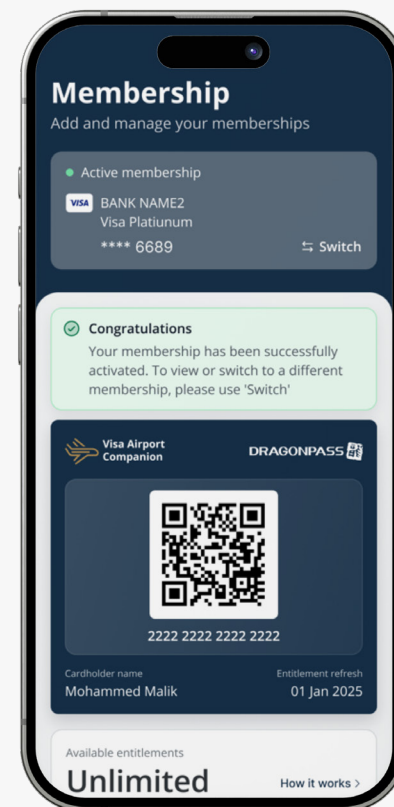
Membership
Add and manage your memberships

Active membership
VISA BANK NAME2
Visa Platiunum
**** 6689
⇆ Switch

Congratulations
Your membership has been successfully activated. To view or switch to a different membership, please use 'Switch'

Visa Airport Companion
DRAGONPASS

2222 2222 2222 2222

Cardholder name
Mohammed Malik
Entitlement refresh
01 Jan 2025

Available entitlements
Unlimited
How it works >